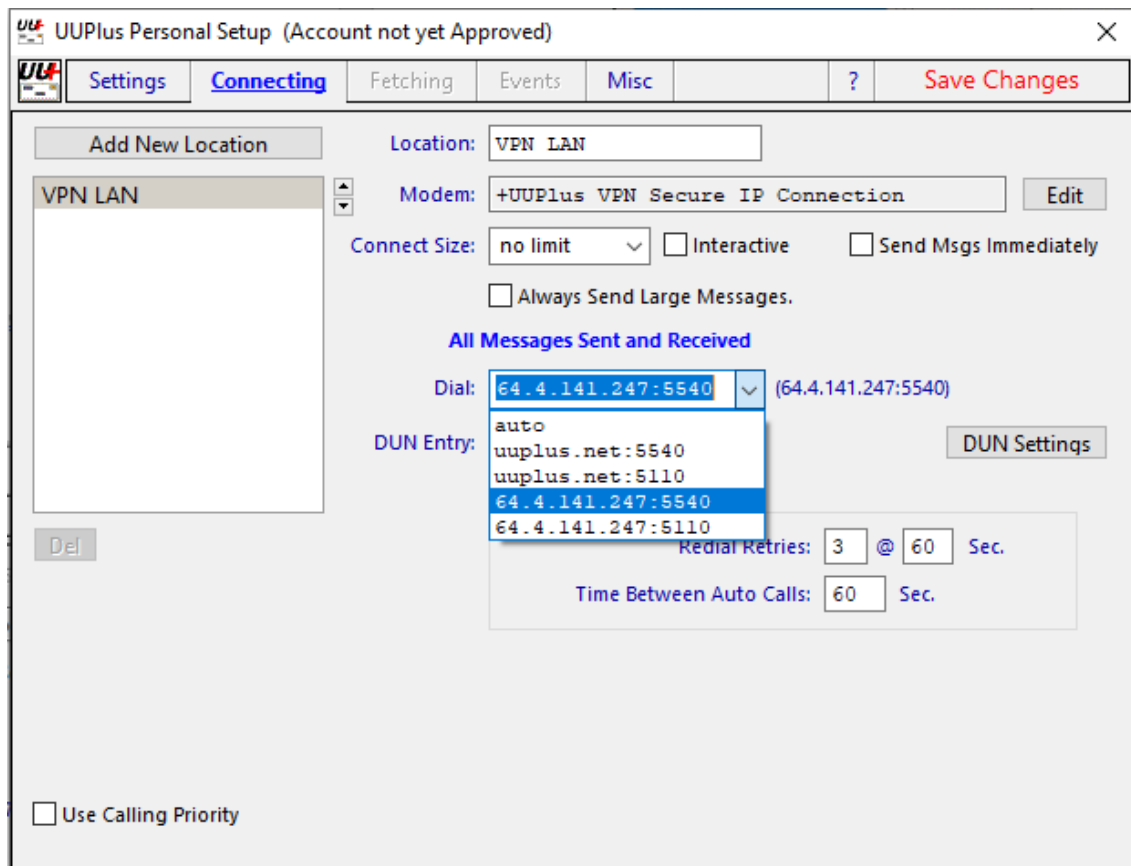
UUPlus Personal Setup (Account not yet Approved)

Settings | Connecting | Fetching | Events | Misc | ? | Save Changes

Add New Location

VPN LAN

Del

Location: VPN LAN

Modem: +UUPlus VPN Secure IP Connection

Edit

Connect Size: no limit

Interactive

Send Msgs Immediately

Always Send Large Messages.

All Messages Sent and Received

Dial: 64.4.141.247:5540 (64.4.141.247:5540)

auto
uuplus.net:5540
uuplus.net:5110
64.4.141.247:5540
64.4.141.247:5110

DUN Entry:

DUN Settings

Redial Retries: 3 @ 60 Sec.

Time Between Auto Calls: 60 Sec.

Use Calling Priority